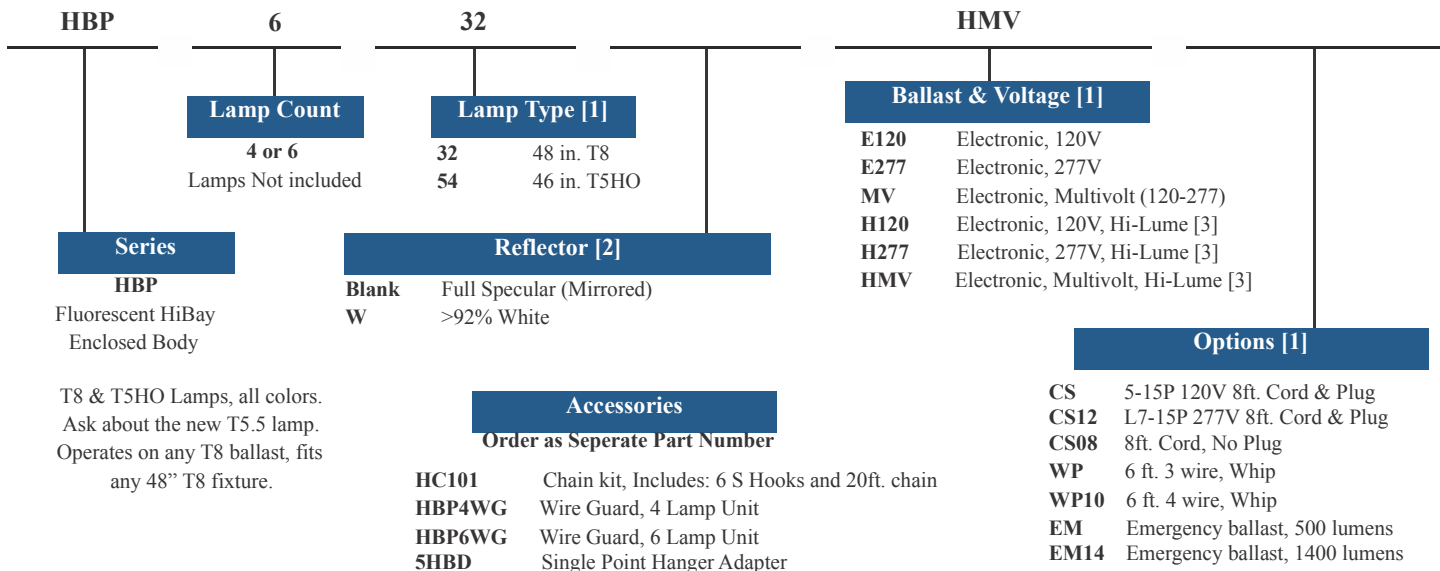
HBP 6 32 HMV

Lamp Count
4 or 6
Lamps Not included

Lamp Type [1]
| | |
|---|---|
| 32 | 48 in. T8 |
| 54 | 46 in. T5HO |

Ballast & Voltage [1]
| | |
|---|---|
| E120 | Electronic, 120V |
| E277 | Electronic, 277V |
| MV | Electronic, Multivolt (120-277) |
| H120 | Electronic, 120V, Hi-Lume [3] |
| H277 | Electronic, 277V, Hi-Lume [3] |
| HMV | Electronic, Multivolt, Hi-Lume [3] |

Series
HBP
Fluorescent HiBay
Enclosed Body

T8 & T5HO Lamps, all colors. Ask about the new T5.5 lamp. Operates on any T8 ballast, fits any 48" T8 fixture.

Reflector [2]
| | |
|---|---|
| Blank | Full Specular (Mirrored) |
| W | >92% White |

Options [1]
| | |
|---|---|
| CS | 5-15P 120V 8ft. Cord & Plug |
| CS12 | L7-15P 277V 8ft. Cord & Plug |
| CS08 | 8ft. Cord, No Plug |
| WP | 6 ft. 3 wire, Whip |
| WP10 | 6 ft. 4 wire, Whip |
| EM | Emergency ballast, 500 lumens |
| EM14 | Emergency ballast, 1400 lumens |

Accessories
Order as Seperate Part Number
| | |
|---|---|
| HC101 | Chain kit, Includes: 6 S Hooks and 20ft. chain |
| HBP4WG | Wire Guard, 4 Lamp Unit |
| HBP6WG | Wire Guard, 6 Lamp Unit |
| 5HBD | Single Point Hanger Adapter |